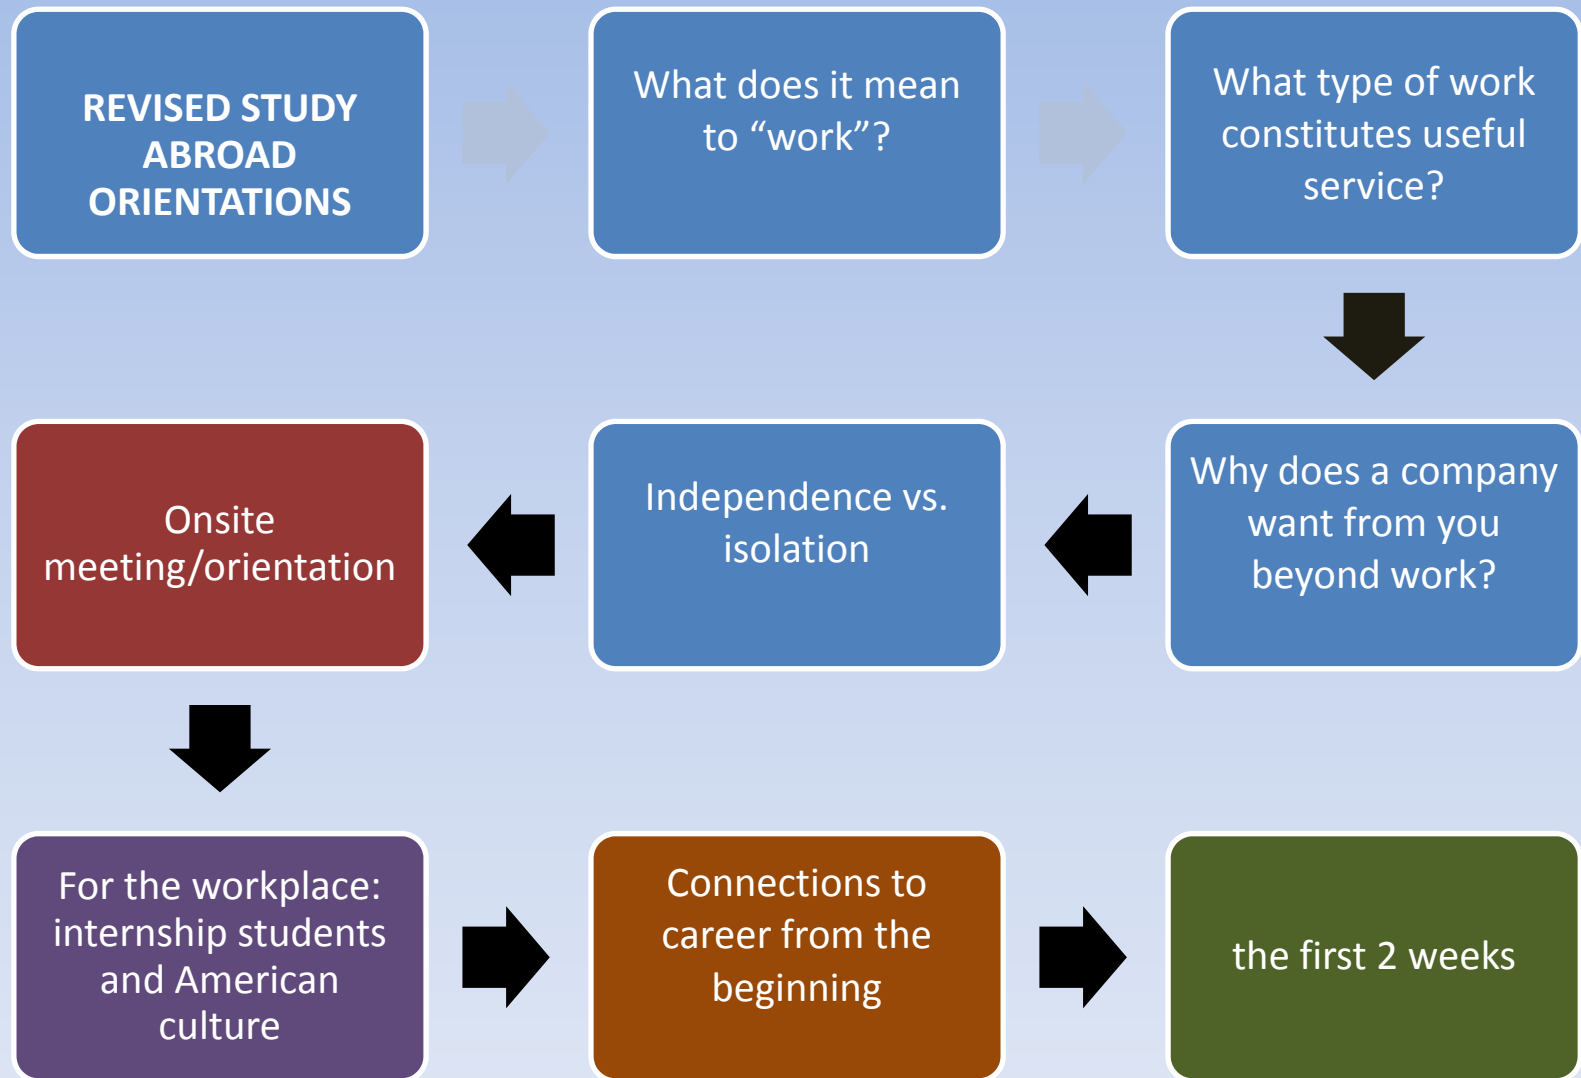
REVISED STUDY ABROAD ORIENTATIONS

What does it mean to “work”?

What type of work constitutes useful service?

Why does a company want from you beyond work?

Independence vs. isolation

Onsite meeting/orientation

For the workplace: internship students and American culture

Connections to career from the beginning

the first 2 weeks